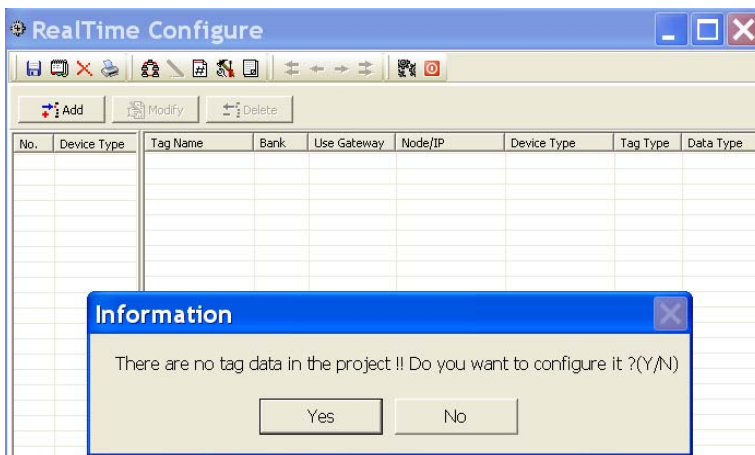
RealTime Configure

Add Modify Delete

| No. | Device Type |
|---|---|

| Tag Name | Bank | Use Gateway | Node/IP | Device Type | Tag Type | Data Type |
|---|---|---|---|---|---|---|

Information

There are no tag data in the project !! Do you want to configure it ?(Y/N)

Yes No